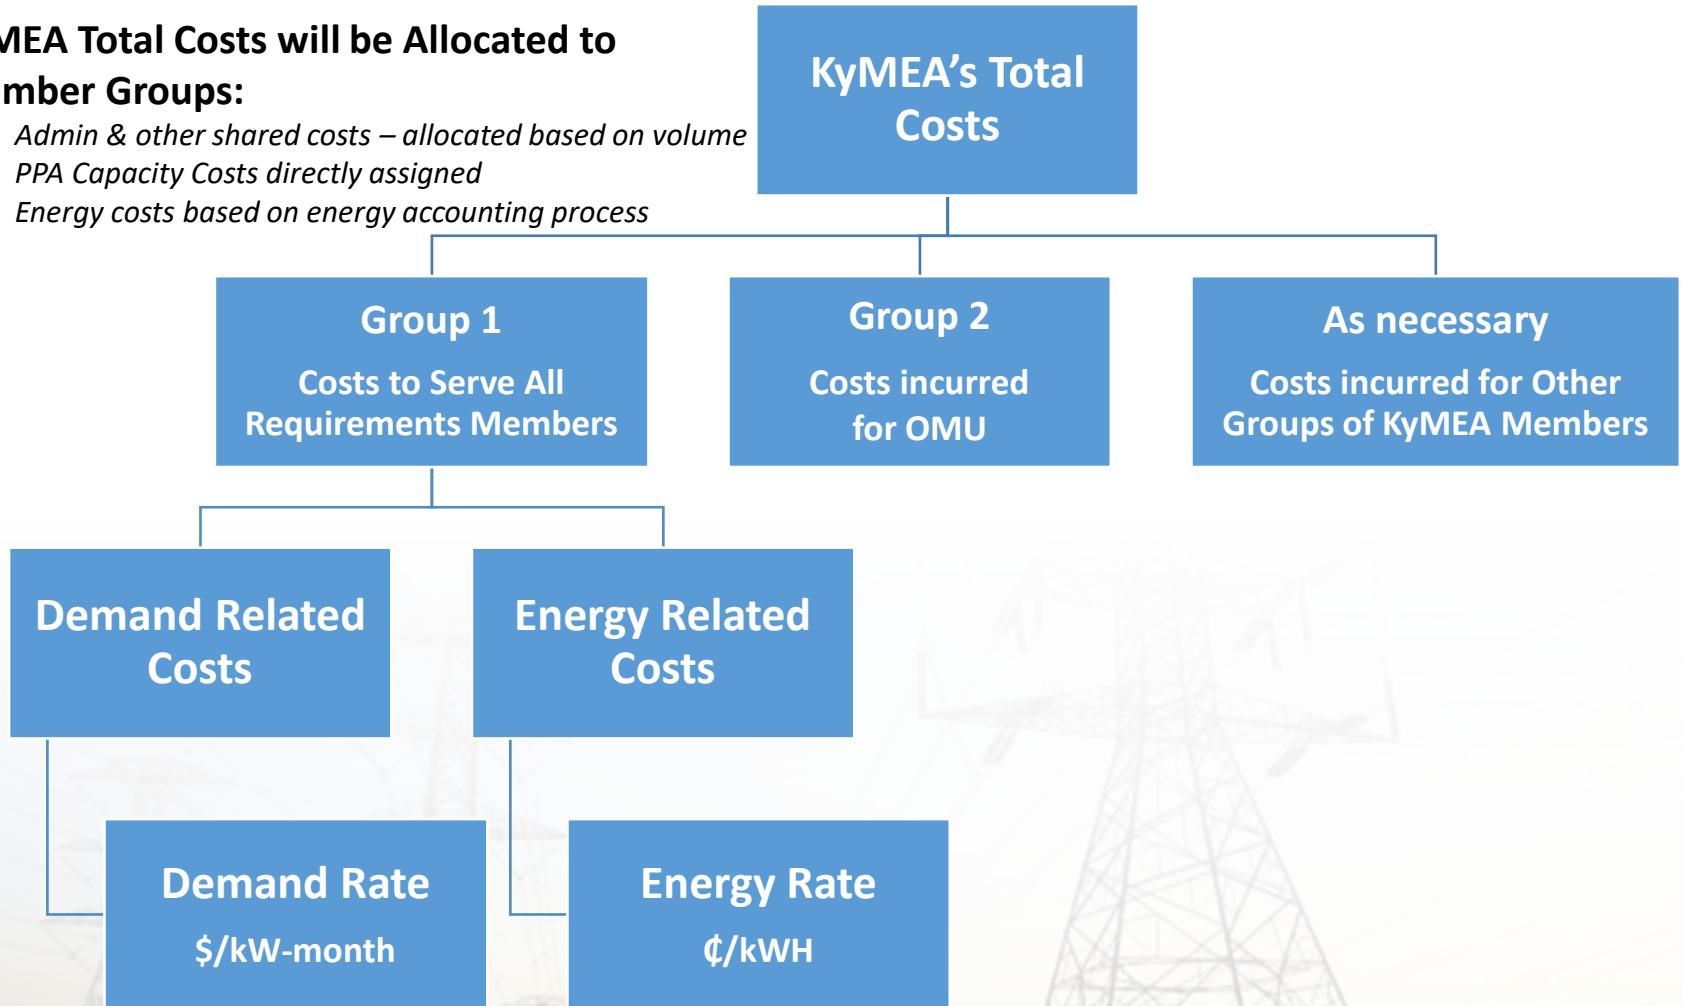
MEA Total Costs will be Allocated to mber Groups:

Admin & other shared costs – allocated based on volume
PPA Capacity Costs directly assigned
Energy costs based on energy accounting process

KyMEA's Total Costs

Group 1

Costs to Serve All Requirements Members

Group 2

Costs incurred for OMU

As necessary

Costs incurred for Other Groups of KyMEA Members

Demand Related Costs

Energy Related Costs

Demand Rate

\$/kW-month

Energy Rate

¢/kWH